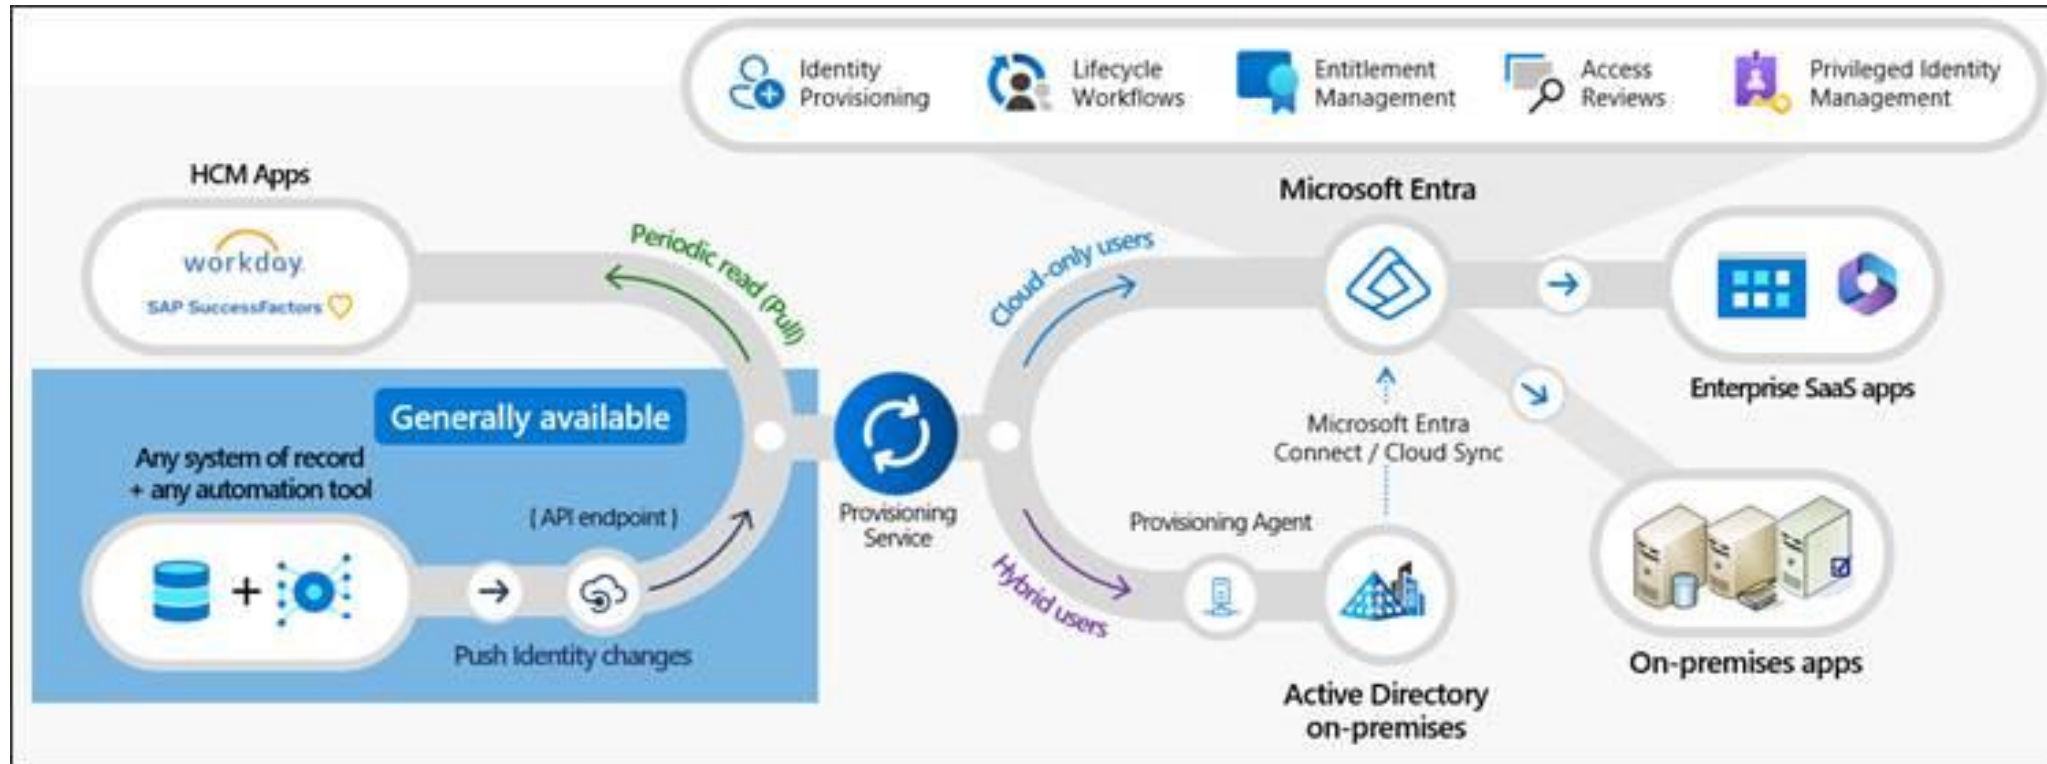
Identity Provisioning

Lifecycle Workflows

Entitlement Management

Access Reviews

Privileged Identity Management

HCM Apps

workday

SAP SuccessFactors

Periodic read (Pull)

Microsoft Entra

Cloud-only users

Generally available

Any system of record + any automation tool

( API endpoint )

Provisioning Service

Microsoft Entra Connect / Cloud Sync

Enterprise SaaS apps

Provisioning Agent

Hybrid users

Push Identity changes

Active Directory on-premises

On-premises apps